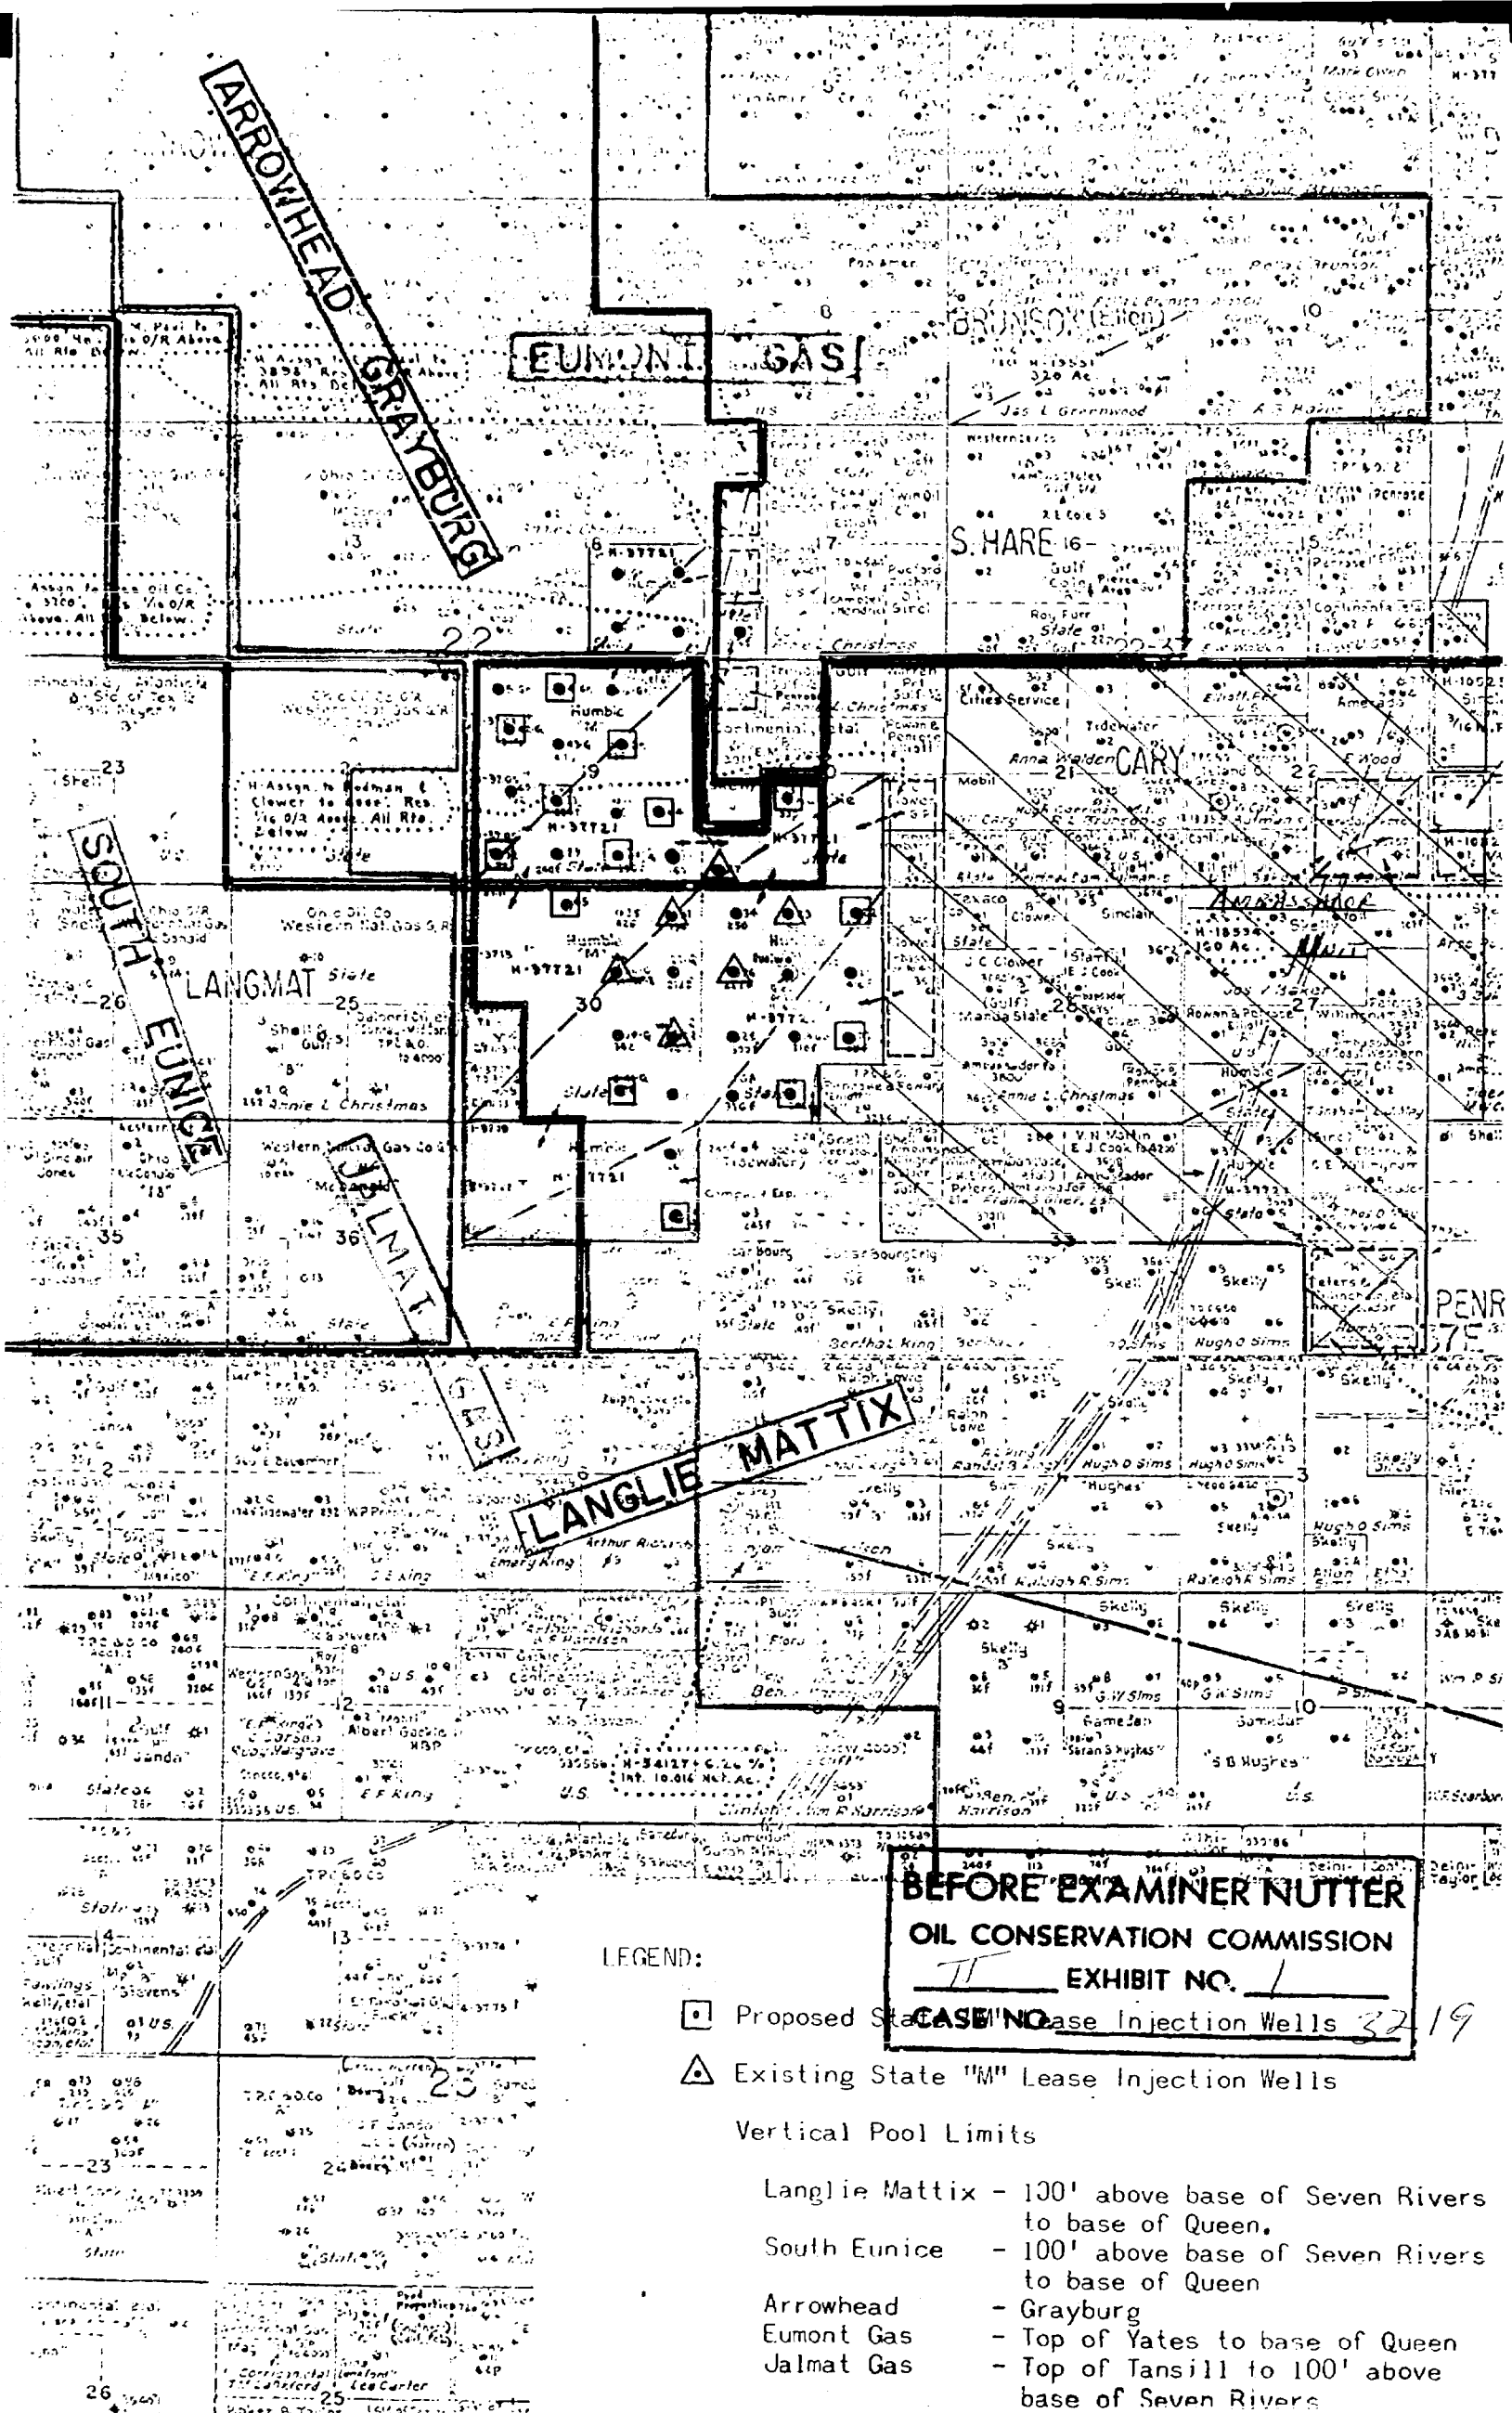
ARROWHEAD GRAYBURG

EUMONT GAS

BRUNSON (ELLEN)

S. HARE

CARY

LANGMAT

SOUTH EUNICE

JALMAT

GAS

LANGLIE MATTIX

PENR

Humble "M"

H-37721

State

Cities Service

Tidewater

Anna Walden

Sinclair

Skelly

Gulf

Amerada

Continental

Western Nat. Gas

Ohio Oil Co.

Annie E. Christmas

Hugh O Sims

Raleigh R Sims

E F King

Arthur Richards

Emery King

Penrose

J C Clower

Mobil

Texaco

U.S.

22

23

26

25

35

36

9

30

16

15

21

28

27

33

34

3

10

12

13

7

8

2

BEFORE EXAMINER NUTTER
OIL CONSERVATION COMMISSION
II EXHIBIT NO. 1
CASE NO. 3219

LEGEND:

Proposed State "M" Lease Injection Wells

Existing State "M" Lease Injection Wells

Vertical Pool Limits

Langlie Mattix - 100' above base of Seven Rivers to base of Queen.
South Eunice - 100' above base of Seven Rivers to base of Queen
Arrowhead - Grayburg
Eumont Gas - Top of Yates to base of Queen
Jalmat Gas - Top of Tansill to 100' above base of Seven Rivers